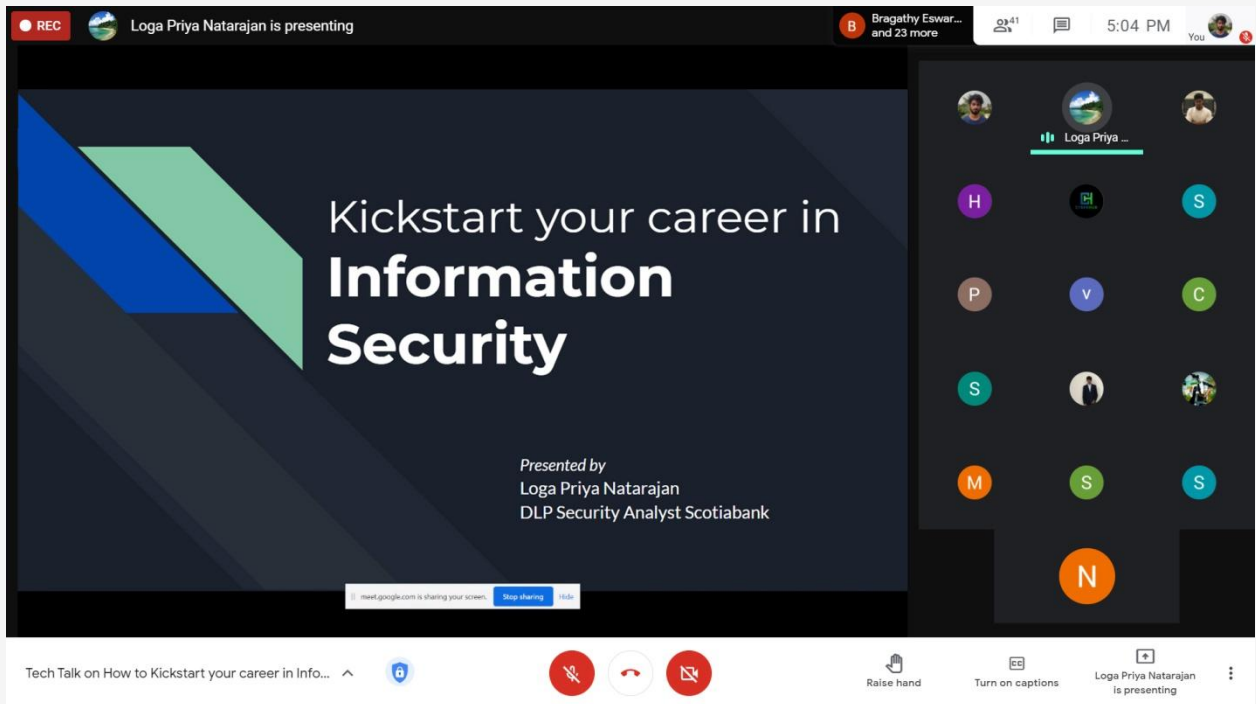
REC Loga Priya Natarajan is presenting

B Bragathy Eswar... and 23 more

41

5:04 PM

You

Kickstart your career in **Information Security**

*Presented by*
Loga Priya Natarajan
DLP Security Analyst Scotiabank

meet.google.com is sharing your screen. Stop sharing Hide

Loga Priya ...

H S P V C S M S S N

Tech Talk on How to Kickstart your career in Info...

Raise hand

Turn on captions

Loga Priya Natarajan is presenting